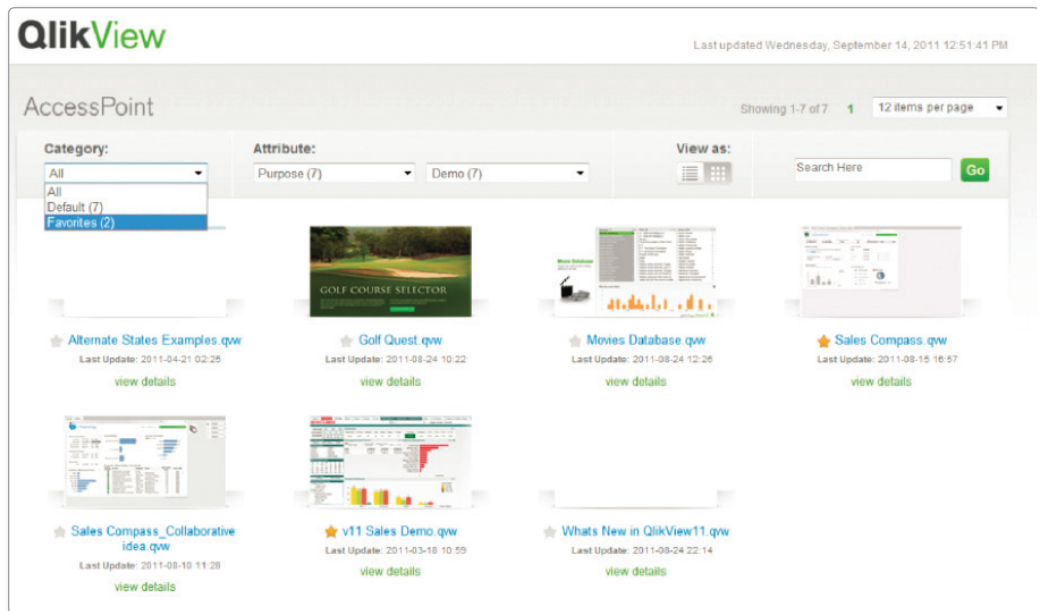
QlikView

Last updated Wednesday, September 14, 2011 12:51:41 PM

AccessPoint

Showing 1-7 of 7 1 12 items per page

Category:

All

All
Default (7)
Favorites (2)

Attribute:

Purpose (7)

Demo (7)

View as:

Search Here

Go

GOLF COURSE SELECTOR

Alternate States Examples.qvw
Last Update: 2011-04-21 02:25
view details

Golf Quest.qvw
Last Update: 2011-08-24 10:22
view details

Movies Database.qvw
Last Update: 2011-08-24 12:26
view details

Sales Compass.qvw
Last Update: 2011-08-15 16:57
view details

Sales Compass_Collaborative idea.qvw
Last Update: 2011-08-10 11:28
view details

v11 Sales Demo.qvw
Last Update: 2011-03-18 10:59
view details

Whats New in QlikView11.qvw
Last Update: 2011-08-24 22:14
view details